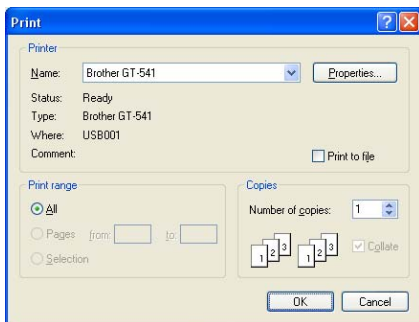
Print

Printer

Name: Brother GT-541

Properties...

Status: Ready

Type: Brother GT-541

Where: USB001

Comment:

Print to file

Print range

All

Pages from: to:

Selection

Copies

Number of copies: 1

1 2 3 1 2 3

Collate

OK

Cancel